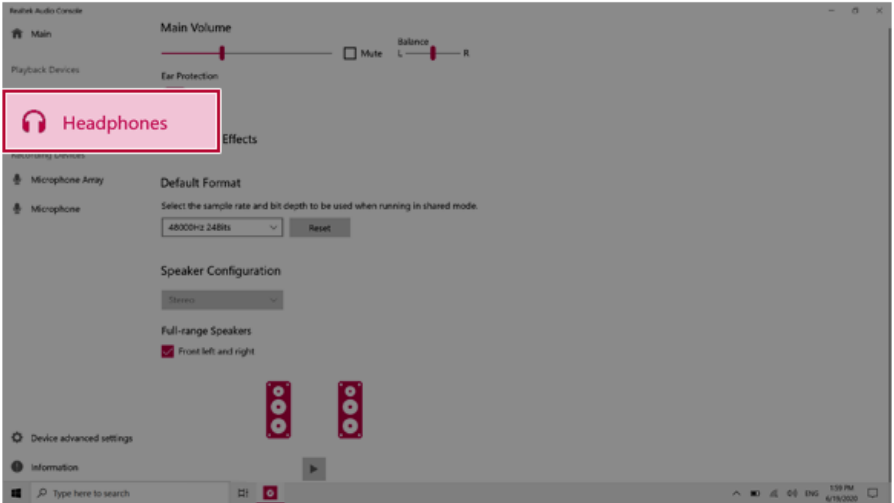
Realtek Audio Console

Main

Playback Devices

Headphones

Recording Devices

Microphone Array

Microphone

Main Volume

Mute

Balance

L

R

Ear Protection

Effects

Default Format

Select the sample rate and bit depth to be used when running in shared mode.

48000Hz 24Bits

Reset

Speaker Configuration

Stereo

Full-range Speakers

Front left and right

Device advanced settings

Information

Type here to search

ENG

1:59 PM

6/19/2020